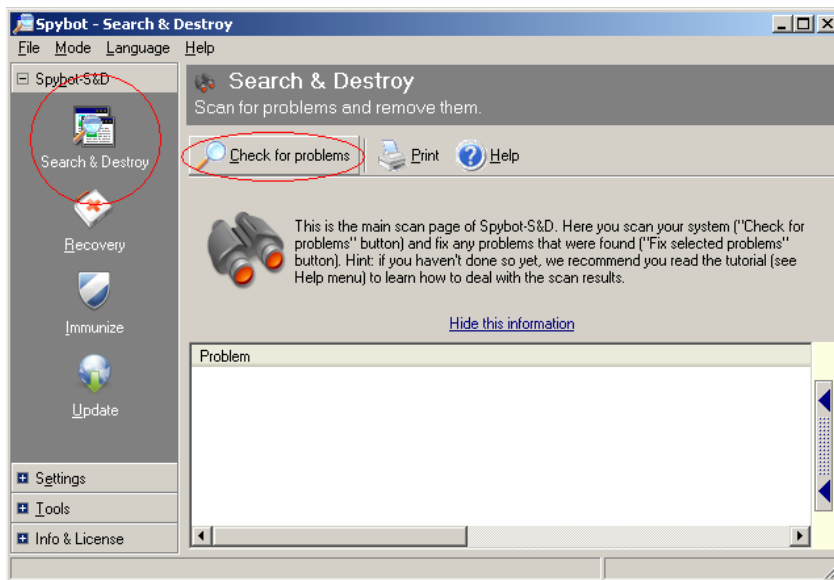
Spybot - Search & Destroy

File Mode Language Help

Spybot-S&D

Search & Destroy

Recovery

Immunize

Update

Settings

Tools

Info & License

Search & Destroy

Scan for problems and remove them.

Check for problems

Print

Help

This is the main scan page of Spybot-S&D. Here you scan your system ("Check for problems" button) and fix any problems that were found ("Fix selected problems" button). Hint: if you haven't done so yet, we recommend you read the tutorial (see Help menu) to learn how to deal with the scan results.

Hide this information

Problem